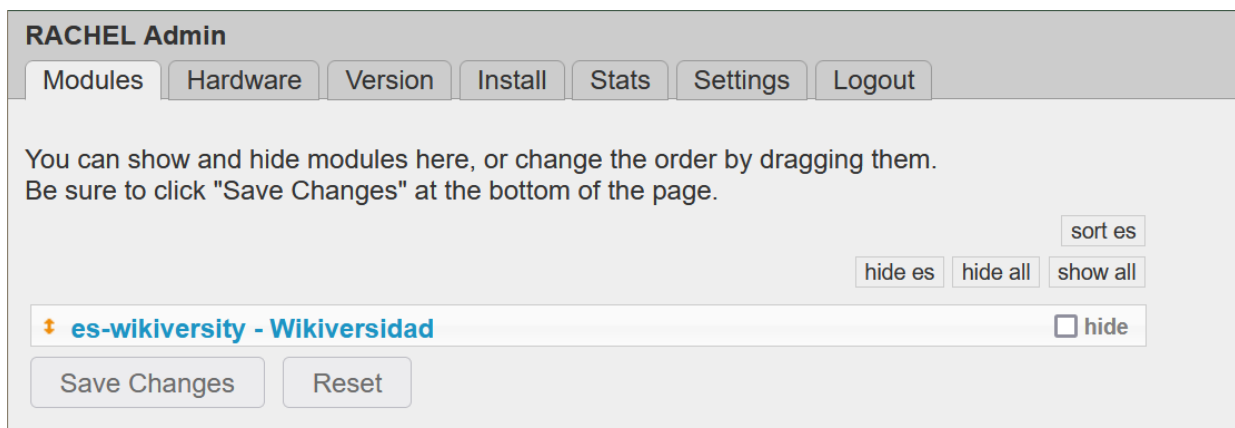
RACHEL Admin

Modules | Hardware | Version | Install | Stats | Settings | Logout

You can show and hide modules here, or change the order by dragging them.
Be sure to click "Save Changes" at the bottom of the page.

sort es

hide es | hide all | show all

es-wikiversity - Wikiversidad

hide

Save Changes | Reset